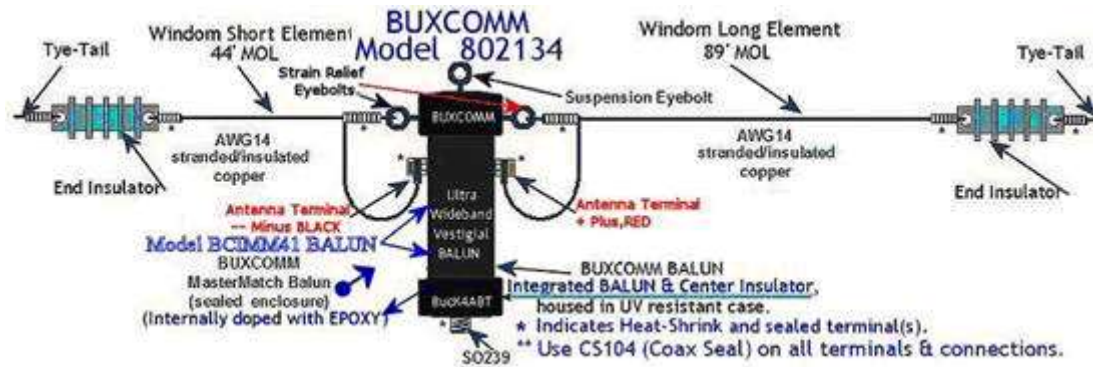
BUXCOMM
Model 802134

Tye-Tail

Windom Short Element
44' MOL

Windom Long Element
89' MOL

Tye-Tail

Strain Relief Eyebolts

Suspension Eyebolt

BUXCOMM

AWG14 stranded/insulated copper

AWG14 stranded/insulated copper

End Insulator

End Insulator

Antenna Terminal -- Minus BLACK

Antenna Terminal + Plus,RED

Ultra Wideband Vestigial BALUN

Model BCIMM41 BALUN
BUXCOMM
MasterMatch Balun
(sealed enclosure)
(Internally doped with EPOXY)

Buck4ABT

BUXCOMM BALUN
Integrated BALUN & Center Insulator,
housed in UV resistant case.
* Indicates Heat-Shrink and sealed terminal(s).
** Use CS104 (Coax Seal) on all terminals & connections.

SO239